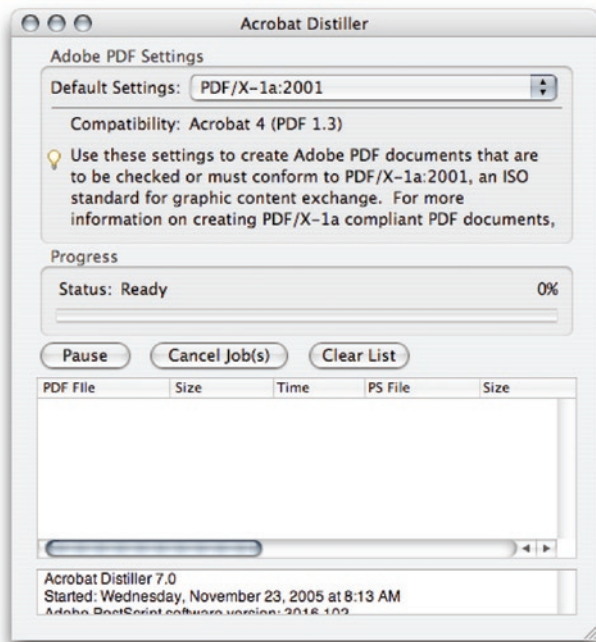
Acrobat Distiller

Adobe PDF Settings

Default Settings: PDF/X-1a:2001

Compatibility: Acrobat 4 (PDF 1.3)

Use these settings to create Adobe PDF documents that are to be checked or must conform to PDF/X-1a:2001, an ISO standard for graphic content exchange. For more information on creating PDF/X-1a compliant PDF documents,

Progress

Status: Ready

0%

Pause

Cancel Job(s)

Clear List

| PDF File | Size | Time | PS File | Size |
|---|---|---|---|---|

Acrobat Distiller 7.0
Started: Wednesday, November 23, 2005 at 8:13 AM
Adobe PostScript software version: 3016.102